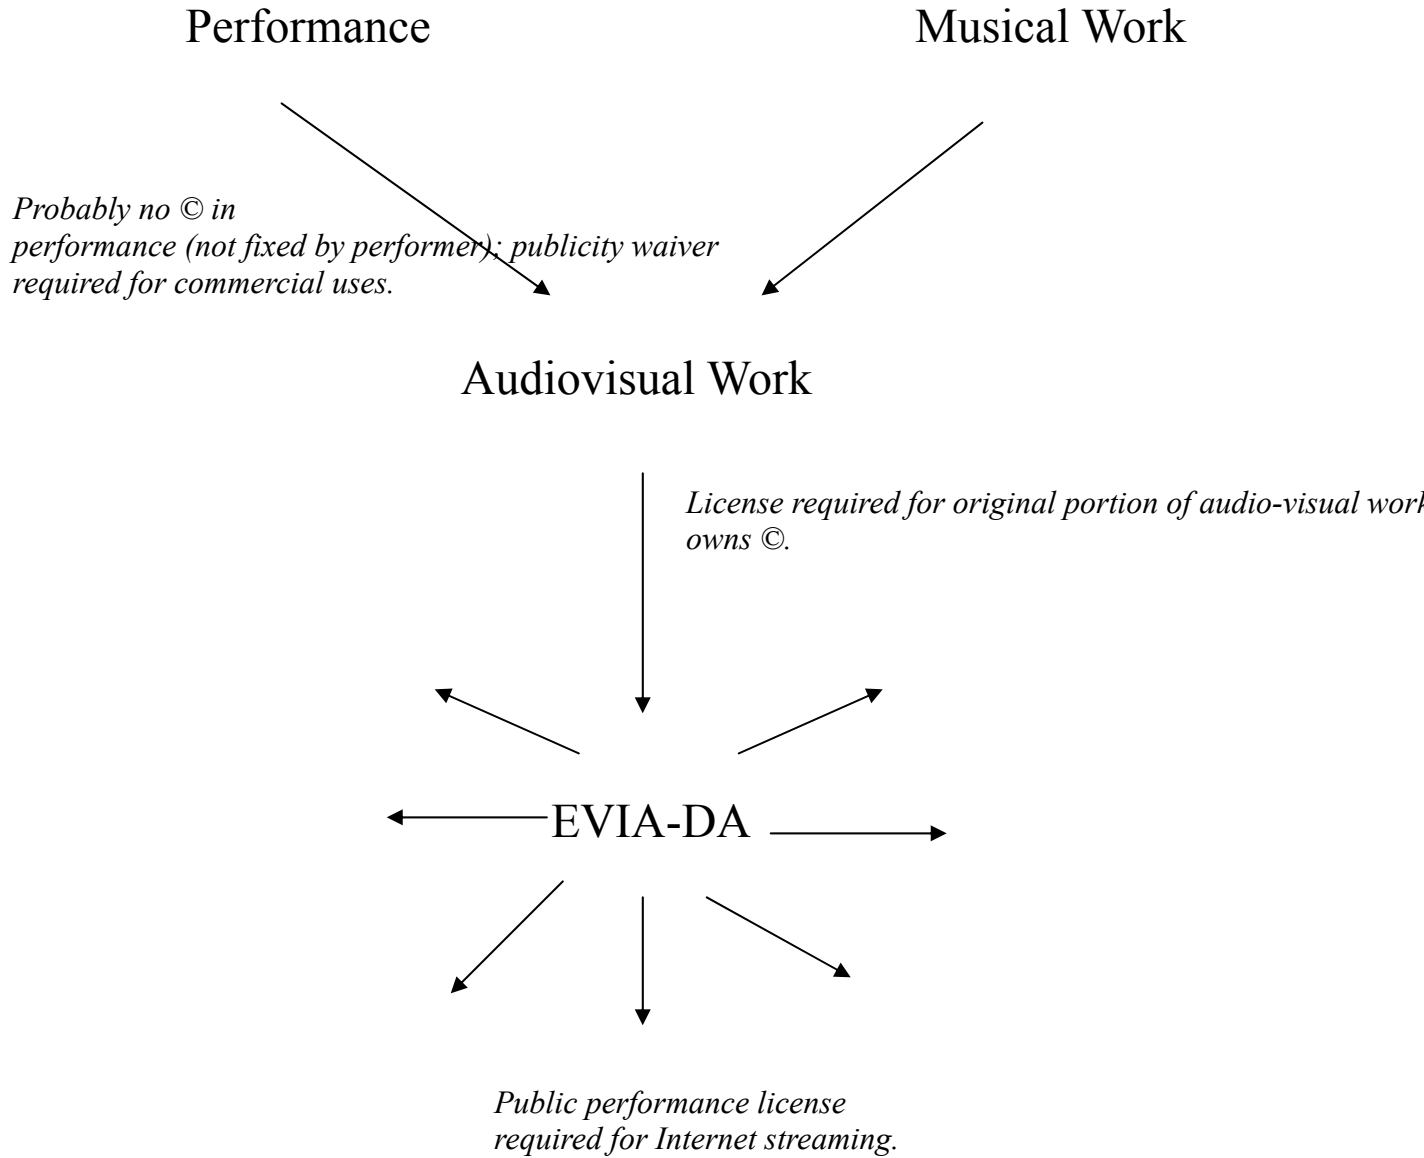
Performance

Musical Work

*Probably no © in performance (not fixed by performer); publicity waiver required for commercial uses.*

Audiovisual Work

*License required for original portion of audio-visual work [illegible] owns ©.*

EVIA-DA

*Public performance license required for Internet streaming.*